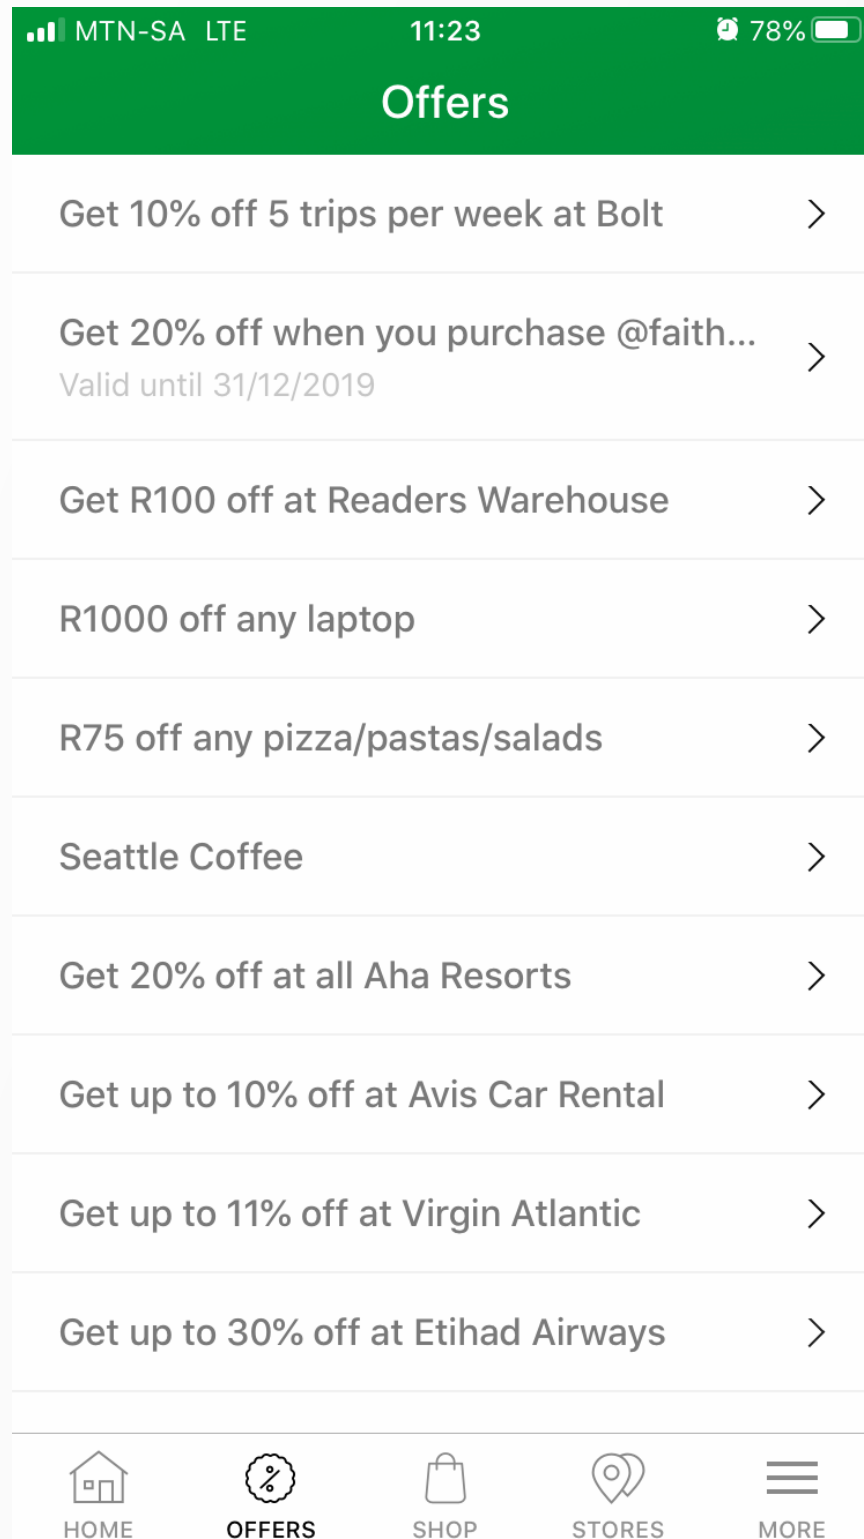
MTN-SA LTE 11:23 78%

Offers

Get 10% off 5 trips per week at Bolt

Get 20% off when you purchase @faith...
Valid until 31/12/2019

Get R100 off at Readers Warehouse

R1000 off any laptop

R75 off any pizza/pastas/salads

Seattle Coffee

Get 20% off at all Aha Resorts

Get up to 10% off at Avis Car Rental

Get up to 11% off at Virgin Atlantic

Get up to 30% off at Etihad Airways

HOME OFFERS SHOP STORES MORE